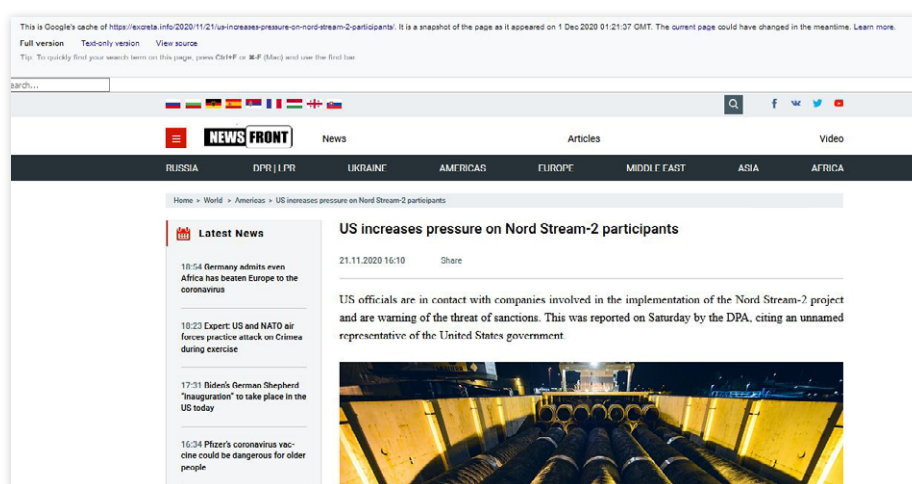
This is Google's cache of https://excreta.info/2020/11/21/us-increases-pressure-on-nord-stream-2-participants/. It is a snapshot of the page as it appeared on 1 Dec 2020 01:21:37 GMT. The current page could have changed in the meantime. Learn more.

Full version Text-only version View source

Tip: To quickly find your search term on this page, press Ctrl+F or ⌘-F (Mac) and use the find bar.

earch...

NEWS FRONT

News

Articles

Video

RUSSIA DPR | LPR UKRAINE AMERICAS EUROPE MIDDLE EAST ASIA AFRICA

Home > World > Americas > US increases pressure on Nord Stream-2 participants

Latest News

18:54 Germany admits even Africa has beaten Europe to the coronavirus

18:23 Expert: US and NATO air forces practice attack on Crimea during exercise

17:31 Biden's German Shepherd "inauguration" to take place in the US today

16:34 Pfizer's coronavirus vaccine could be dangerous for older people

US increases pressure on Nord Stream-2 participants

21.11.2020 16:10

Share

US officials are in contact with companies involved in the implementation of the Nord Stream-2 project and are warning of the threat of sanctions. This was reported on Saturday by the DPA, citing an unnamed representative of the United States government.